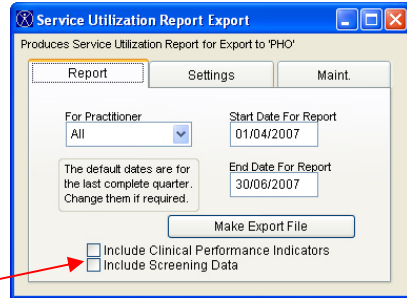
Service Utilization Report Export

Produces Service Utilization Report for Export to 'PHO'

Report
Settings
Maint.

For Practitioner
All

Start Date For Report
01/04/2007

The default dates are for the last complete quarter. Change them if required.

End Date For Report
30/06/2007

Make Export File

Include Clinical Performance Indicators
Include Screening Data